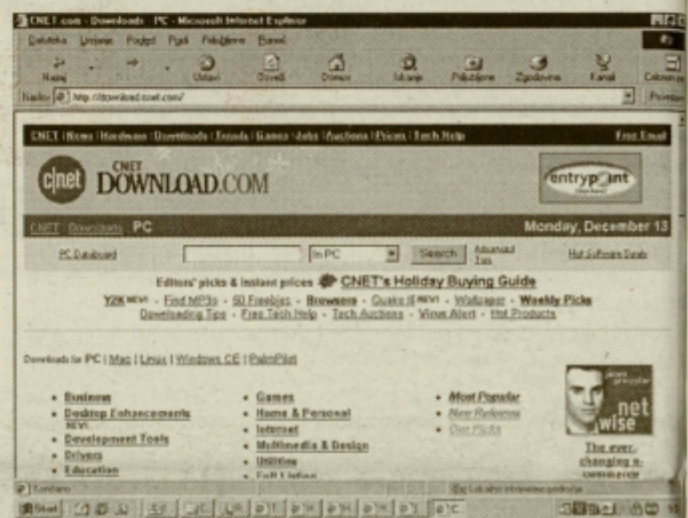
CNET.com - Downloads - PC - Microsoft Internet Explorer

Datoteka Urejanje Pogled Pojdi Priljubljene Pomoč

Nazaj Ustavi Osveži Domov Iskanje Priljubljene Zgodovina Kanali Celozaslonsko

Naslov http://download.cnet.com/

Povezave

CNET | News | Hardware | Downloads | Trends | Games | Jobs | Auctions | Prices | Tech Help

Free Email

CNET DOWNLOAD.COM

entrypoint

CNET Downloads PC

Monday, December 13

PC Database

In PC

Search

Advanced Tips

Hot Software Deals

Editors' picks & instant prices CNET's Holiday Buying Guide

Y2K NEW! - Find MP3s - 50 Freebies - Browsers - Quake III NEW! - Wallpaper - Weekly Picks

Downloading Tips - Free Tech Help - Tech Auctions - Virus Alert - Hot Products

Downloads for PC | Mac | Linux | Windows CE | PalmPilot

• Business
• Desktop Enhancements NEW!
• Development Tools
• Drivers
• Education

• Games
• Home & Personal
• Internet
• Multimedia & Design
• Utilities
• Full Listing

• Most Popular
• New Releases
• Our Picks

net wise

The ever-changing e-commerce

Končano

Start